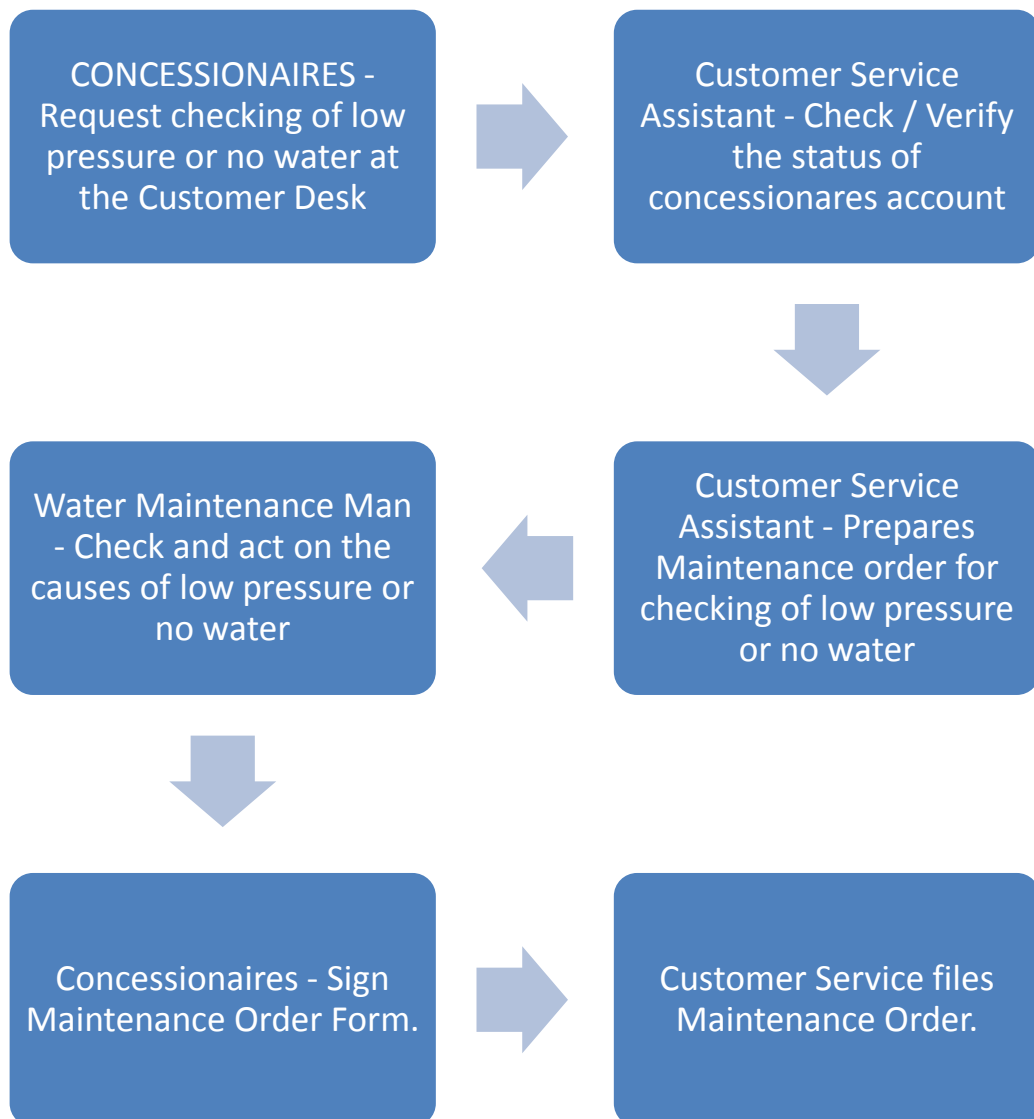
CONCESSIONAIRES - Request checking of low pressure or no water at the Customer Desk

Customer Service Assistant - Check / Verify the status of concessionares account

Customer Service Assistant - Prepares Maintenance order for checking of low pressure or no water

Water Maintenance Man - Check and act on the causes of low pressure or no water

Concessionaires - Sign Maintenance Order Form.

Customer Service files Maintenance Order.